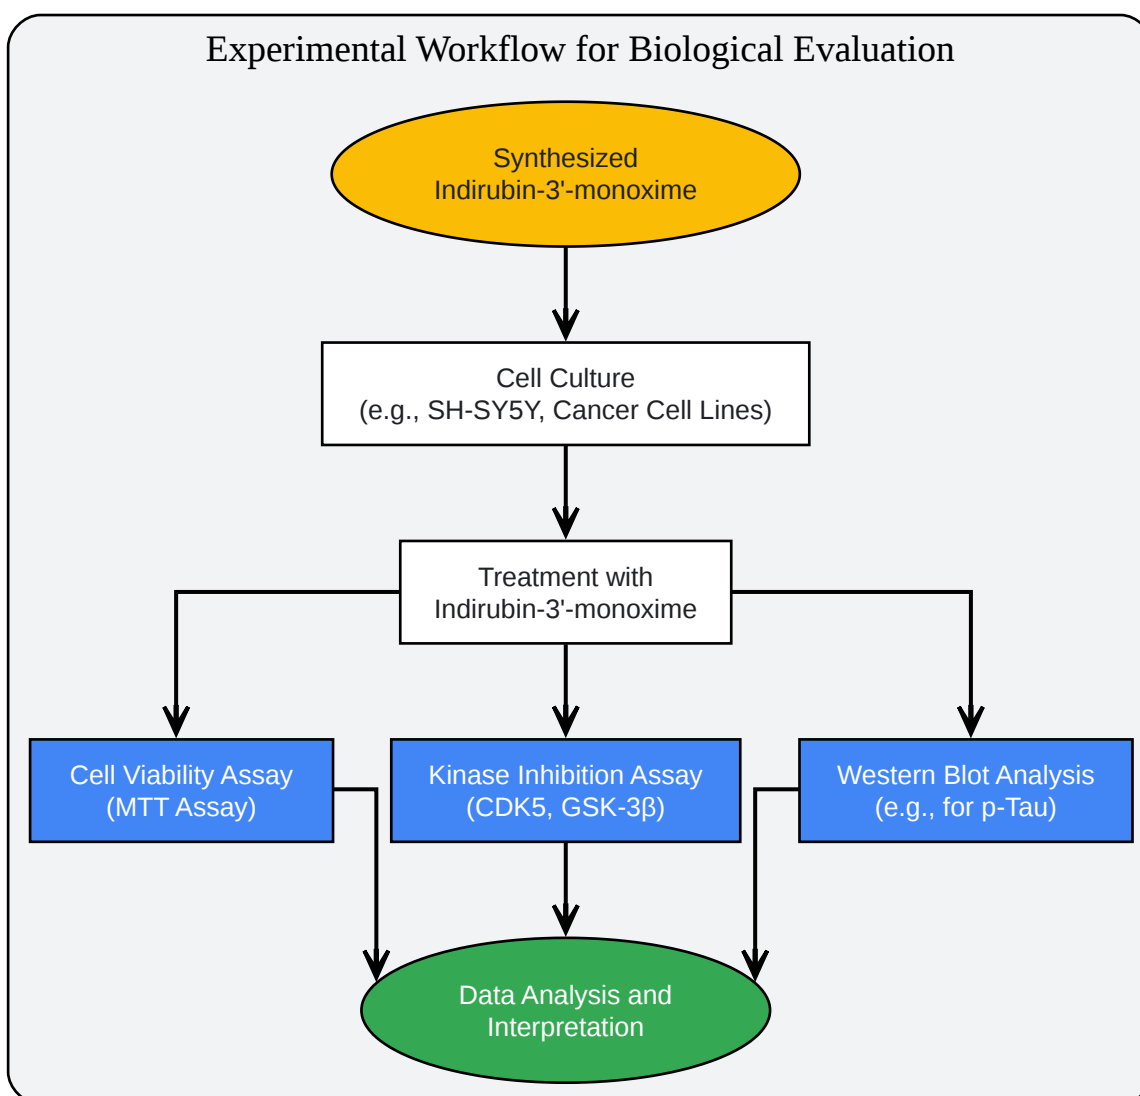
Experimental Workflow for Biological Evaluation

Synthesized Indirubin-3'-monoxime

Cell Culture (e.g., SH-SY5Y, Cancer Cell Lines)

Treatment with Indirubin-3'-monoxime

Cell Viability Assay (MTT Assay)

Kinase Inhibition Assay (CDK5, GSK-3β)

Western Blot Analysis (e.g., for p-Tau)

Data Analysis and Interpretation